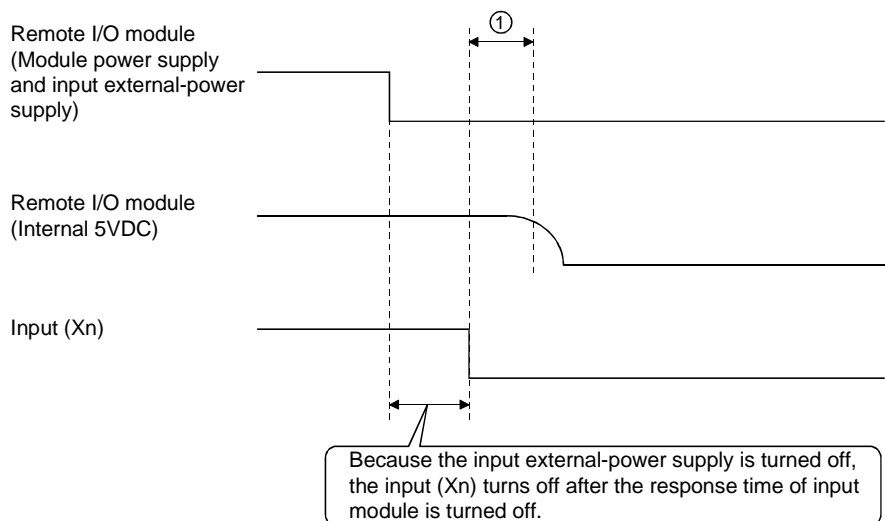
Remote I/O module (Module power supply and input external-power supply)

①

Remote I/O module (Internal 5VDC)

Input (Xn)

Because the input external-power supply is turned off, the input (Xn) turns off after the response time of input module is turned off.